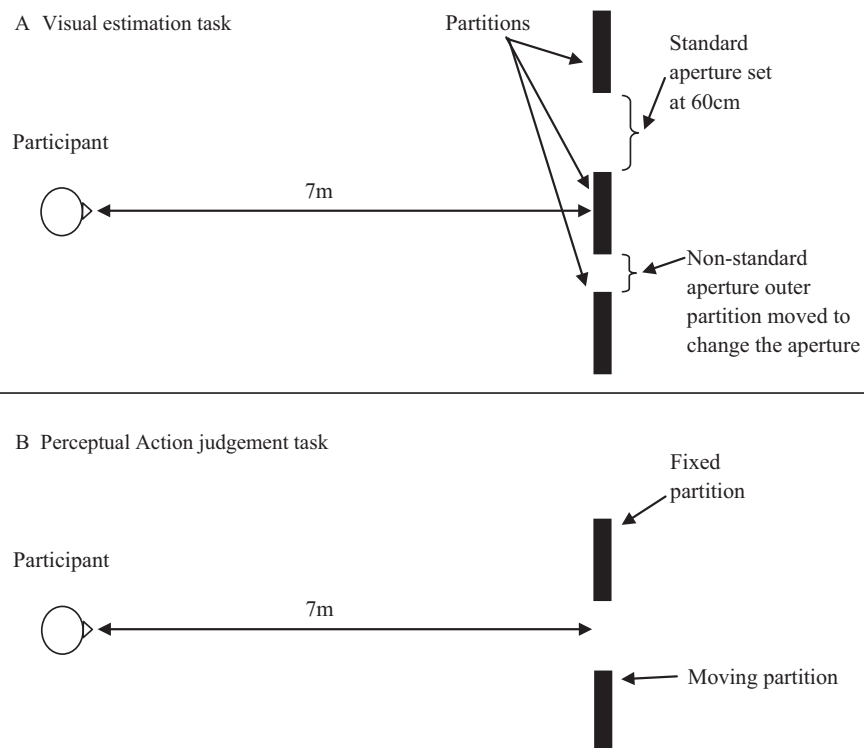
A Visual estimation task

Partitions

Standard aperture set at 60cm

Participant

7m

Non-standard aperture outer partition moved to change the aperture

B Perceptual Action judgement task

Fixed partition

Participant

7m

Moving partition